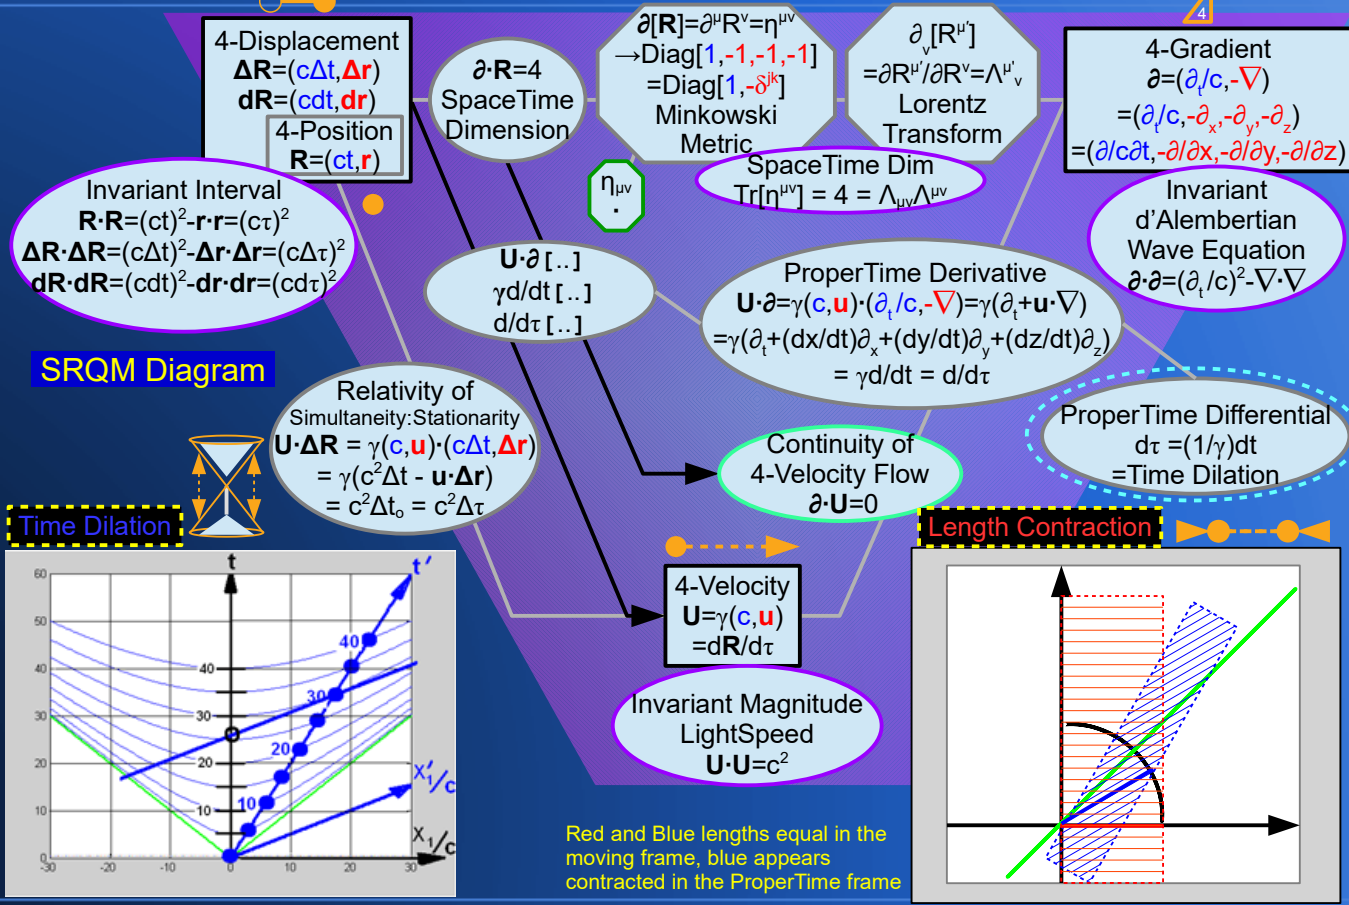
4-Displacement
$\Delta\mathbf{R}=(c\Delta t,\Delta\mathbf{r})$
$d\mathbf{R}=(cdt,d\mathbf{r})$
4-Position
$\mathbf{R}=(ct,\mathbf{r})$

$\partial\cdot\mathbf{R}=4$
SpaceTime
Dimension

$\partial[\mathbf{R}]=\partial^\mu R^\nu=\eta^{\mu\nu}$
$\rightarrow$Diag[1,-1,-1,-1]
=Diag[1,-$\delta^{jk}$]
Minkowski
Metric

$\partial_\nu[R^{\mu'}]$
$=\partial R^{\mu'}/\partial R^\nu=\Lambda^{\mu'}{}_\nu$
Lorentz
Transform

4
4-Gradient
$\partial=(\partial_t/c,-\nabla)$
$=(\partial_t/c,-\partial_x,-\partial_y,-\partial_z)$
$=(\partial/c\partial t,-\partial/\partial x,-\partial/\partial y,-\partial/\partial z)$

$\eta_{\mu\nu}$
·

SpaceTime Dim
$Tr[\eta^{\mu\nu}]=4=\Lambda_{\mu\nu}\Lambda^{\mu\nu}$

Invariant Interval
$\mathbf{R}\cdot\mathbf{R}=(ct)^2-\mathbf{r}\cdot\mathbf{r}=(c\tau)^2$
$\Delta\mathbf{R}\cdot\Delta\mathbf{R}=(c\Delta t)^2-\Delta\mathbf{r}\cdot\Delta\mathbf{r}=(c\Delta\tau)^2$
$d\mathbf{R}\cdot d\mathbf{R}=(cdt)^2-d\mathbf{r}\cdot d\mathbf{r}=(cd\tau)^2$

Invariant
d'Alembertian
Wave Equation
$\partial\cdot\partial=(\partial_t/c)^2-\nabla\cdot\nabla$

$\mathbf{U}\cdot\partial$ [..]
$\gamma d/dt$ [..]
$d/d\tau$ [..]

ProperTime Derivative
$\mathbf{U}\cdot\partial=\gamma(c,\mathbf{u})\cdot(\partial_t/c,-\nabla)=\gamma(\partial_t+\mathbf{u}\cdot\nabla)$
$=\gamma(\partial_t+(dx/dt)\partial_x+(dy/dt)\partial_y+(dz/dt)\partial_z)$
$=\gamma d/dt=d/d\tau$

SRQM Diagram

Relativity of
Simultaneity:Stationarity
$\mathbf{U}\cdot\Delta\mathbf{R}=\gamma(c,\mathbf{u})\cdot(c\Delta t,\Delta\mathbf{r})$
$=\gamma(c^2\Delta t-\mathbf{u}\cdot\Delta\mathbf{r})$
$=c^2\Delta t_o=c^2\Delta\tau$

ProperTime Differential
$d\tau=(1/\gamma)dt$
=Time Dilation

Continuity of
4-Velocity Flow
$\partial\cdot\mathbf{U}=0$

Time Dilation

Length Contraction

4-Velocity
$\mathbf{U}=\gamma(c,\mathbf{u})$
$=d\mathbf{R}/d\tau$

Invariant Magnitude
LightSpeed
$\mathbf{U}\cdot\mathbf{U}=c^2$

t
t'
60
50
40
30
20
10
0
40
30
20
10
$x'_1/c$
$x_1/c$
-30
-20
-10
0
10
20
30

Red and Blue lengths equal in the moving frame, blue appears contracted in the ProperTime frame